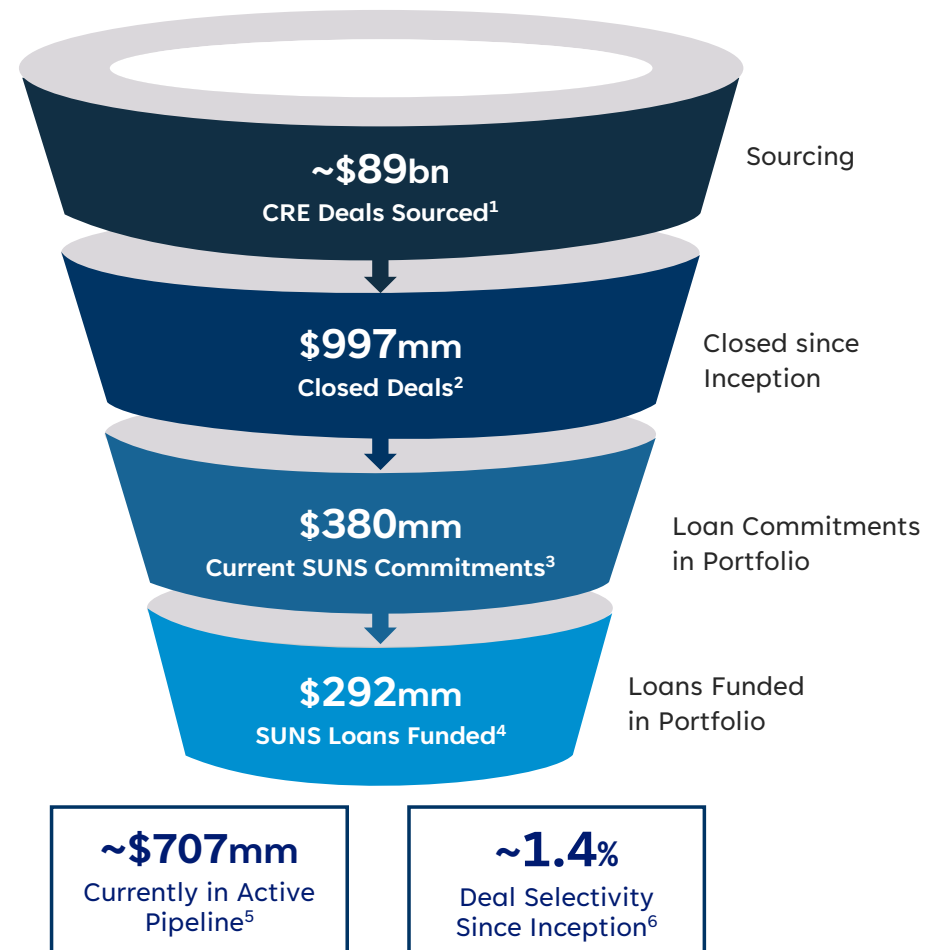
~$89bn
CRE Deals Sourced$^1$

Sourcing

$997mm
Closed Deals$^2$

Closed since Inception

$380mm
Current SUNS Commitments$^3$

Loan Commitments in Portfolio

$292mm
SUNS Loans Funded$^4$

Loans Funded in Portfolio

~$707mm
Currently in Active Pipeline$^5$

~1.4%
Deal Selectivity Since Inception$^6$